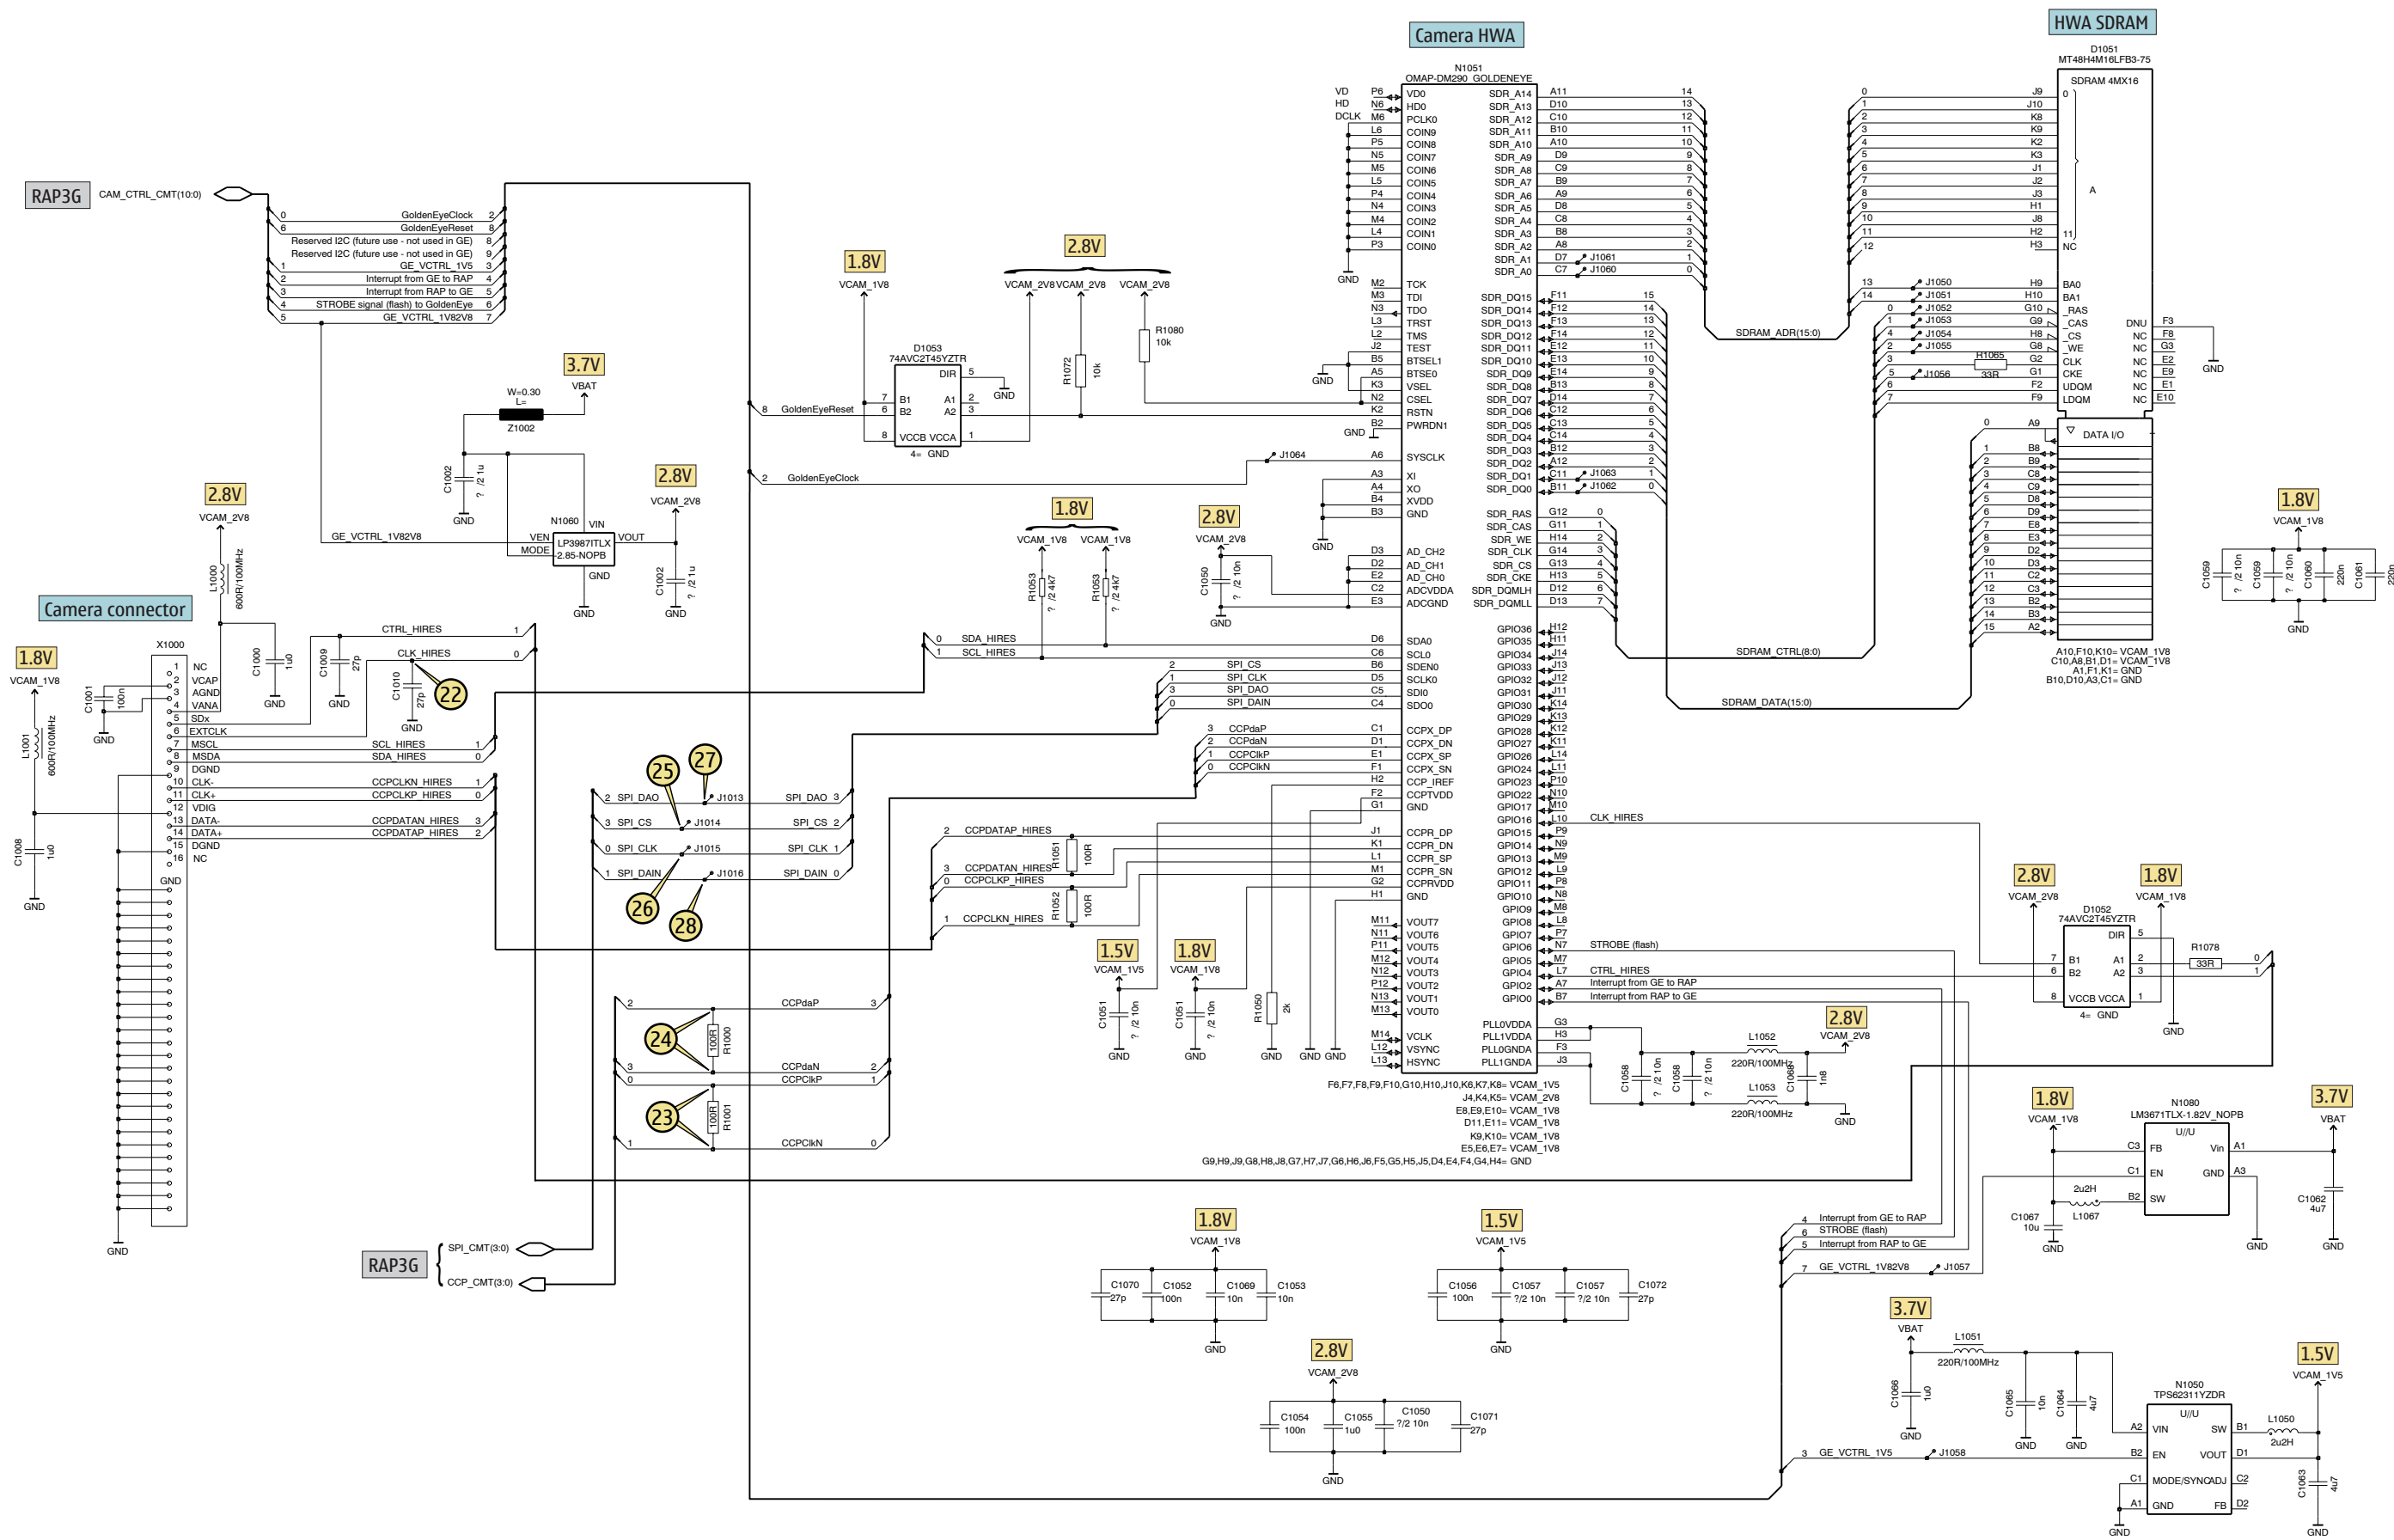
Camera HWA

HWA SDRAM

RAP3G CAM_CTRL_CMT(10:0)

0 GoldenEyeClock 2
6 GoldenEyeReset 8
Reserved I2C (future use - not used in GE) 8
Reserved I2C (future use - not used in GE) 9
1 GE_VCTRL_1V5 3
2 Interrupt from GE to RAP 4
3 Interrupt from RAP to GE 5
4 STROBE signal (flash) to GoldenEye 6
5 GE_VCTRL_1V82V8 7

N1051
OMAP-DM290_GOLDENEYE

D1051
MT48H4M16LFB3-75
SDRAM 4MX16

1.8V VCAM_1V8
2.8V VCAM_2V8 VCAM_2V8 VCAM_2V8
3.7V VBAT

D1053
74AVC2T45YZTR

R1072 10k
R1080 10k

8 GoldenEyeReset
2 GoldenEyeClock

W=0.30
L=
Z1002

C1002 ?/2 1u
GND

N1060
LP3987ITLX
2.85-NOPB
VIN VOUT VEN MODE GND

GE_VCTRL_1V82V8

2.8V VCAM_2V8
C1002 ?/2 1u

2.8V VCAM_2V8
L1000 600R/100MHz

Camera connector
X1000
1 NC
2 VCAP
3 AGND
4 VANA
5 SDx
6 EXTCLK
7 MSCL
8 MSDA
9 DGND
10 CLK-
11 CLK+
12 VDIG
13 DATA-
14 DATA+
15 DGND
16 NC
GND

1.8V VCAM_1V8
C1001 100n
L1001 600R/100MHz
C1008 1u0
GND

C1000 1u0
C1009 27p
C1010 27p
CTRL_HIRES 1
CLK_HIRES 0
SCL_HIRES 1
SDA_HIRES 0
CCPCLKN_HIRES 1
CCPCLKP_HIRES 0
CCPDATAN_HIRES 3
CCPDATAP_HIRES 2

22 23 24 25 26 27 28

1.8V VCAM_1V8 VCAM_1V8
R1053 ?/2 4k7
R1053 ?/2 4k7
2.8V VCAM_2V8
C1050 ?/2 10n

0 SDA_HIRES
1 SCL_HIRES
2 SPI_CS
1 SPI_CLK
3 SPI_DAO
0 SPI_DAIN

3 CCPdaP
2 CCPdaN
1 CCPClkP
0 CCPClkN

2 SPI_DAO J1013 SPI_DAO 3
3 SPI_CS J1014 SPI_CS 2
0 SPI_CLK J1015 SPI_CLK 1
1 SPI_DAIN J1016 SPI_DAIN 0

2 CCPDATAP_HIRES
R1051 100R
3 CCPDATAN_HIRES
0 CCPCLKP_HIRES
R1052 100R
1 CCPCLKN_HIRES

2 CCPdaP 3
R1000 100R
3 CCPdaN 2
0 CCPClkP 1
R1001 100R
1 CCPClkN 0

RAP3G SPI_CMT(3:0)
CCP_CMT(3:0)

1.5V VCAM_1V5 C1051 ?/2 10n
1.8V VCAM_1V8 C1051 ?/2 10n
R1050 2k

SDRAM_ADR(15:0)
SDRAM_CTRL(8:0)
SDRAM_DATA(15:0)

J1064 J1061 J1060 J1063 J1062 J1050 J1051 J1052 J1053 J1054 J1055 J1056
R1065 33R

CLK_HIRES
STROBE (flash)
CTRL_HIRES
Interrupt from GE to RAP
Interrupt from RAP to GE

L1052 220R/100MHz
L1053 220R/100MHz
C1058 ?/2 10n
C1058 ?/2 10n
C1068 1n8
2.8V VCAM_2V8

F6,F7,F8,F9,F10,G10,H10,J10,K6,K7,K8= VCAM_1V5
J4,K4,K5= VCAM_2V8
E8,E9,E10= VCAM_1V8
D11,E11= VCAM_1V8
K9,K10= VCAM_1V8
E5,E6,E7= VCAM_1V8
G9,H9,J9,G8,H8,J8,G7,H7,J7,G6,H6,J6,F5,G5,H5,J5,D4,E4,F4,G4,H4= GND

A10,F10,K10= VCAM_1V8
C10,A8,B1,D1= VCAM_1V8
A1,F1,K1= GND
B10,D10,A3,C1= GND

1.8V VCAM_1V8
C1059 ?/2 10n C1059 ?/2 10n C1060 220n C1061 220n

2.8V VCAM_2V8 1.8V VCAM_1V8
D1052
74AVC2T45YZTR
R1078 33R

1.8V VCAM_1V8
N1080
LM3671TLX-1.82V_NOPB
3.7V VBAT
C1067 10u
L1067 2u2H
C1062 4u7

4 Interrupt from GE to RAP
6 STROBE (flash)
5 Interrupt from RAP to GE
7 GE_VCTRL_1V82V8 J1057

1.8V VCAM_1V8
C1070 27p C1052 100n C1069 10n C1053 10n
1.5V VCAM_1V5
C1056 100n C1057 ?/2 10n C1057 ?/2 10n C1072 27p
2.8V VCAM_2V8
C1054 100n C1055 1u0 C1050 ?/2 10n C1071 27p

3.7V VBAT
L1051 220R/100MHz
C1066 1u0 C1065 10n C1064 4u7
N1050
TPS62311YZDR
1.5V VCAM_1V5
L1050 2u2H
C1063 4u7
3 GE_VCTRL_1V5 J1058
GND